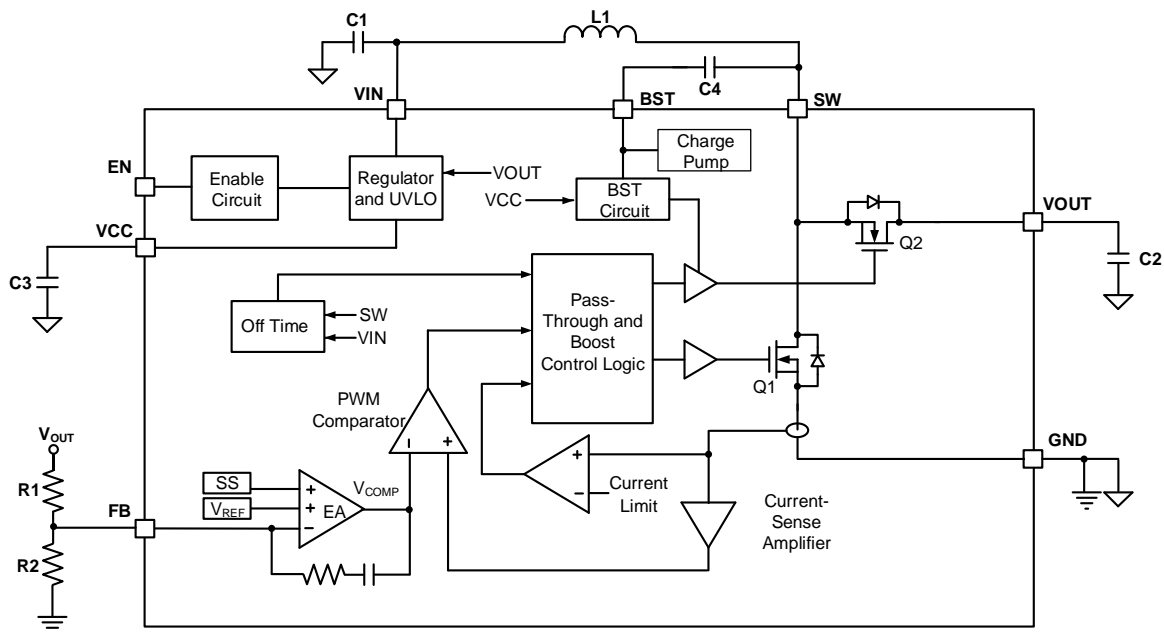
C1
L1
C4
VIN
BST
SW
Charge Pump
EN
Enable Circuit
Regulator and UVLO
VOUT
VCC
BST Circuit
VCC
VOUT
C3
C2
Q2
Off Time
SW
VIN
Pass-Through and Boost Control Logic
Q1
PWM Comparator
$V_{OUT}$
R1
R2
FB
SS
$V_{REF}$
+
+
–
EA
$V_{COMP}$
–
+
+
–
Current Limit
Current-Sense Amplifier
GND